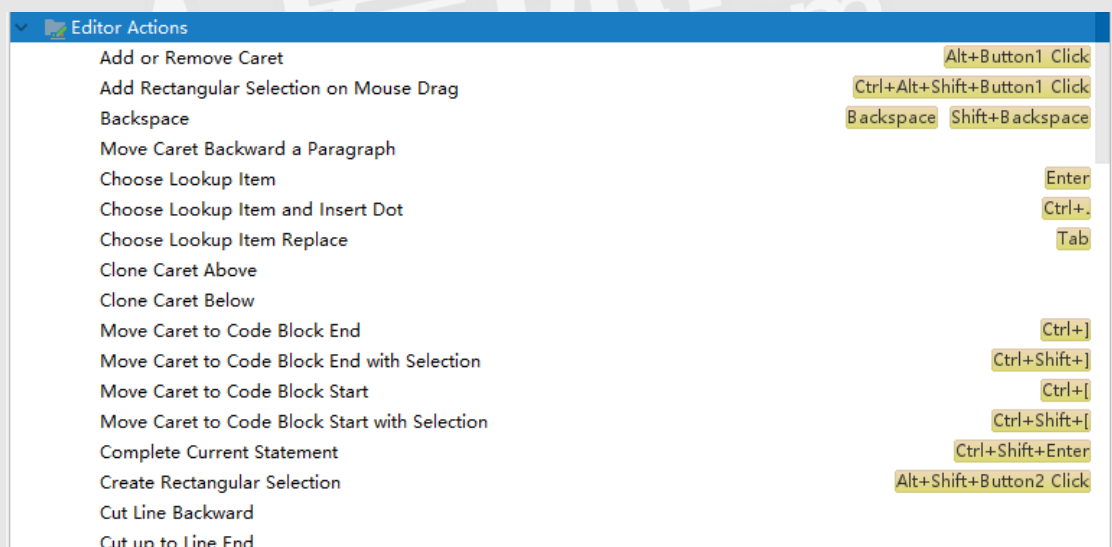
Editor Actions

Add or Remove Caret Alt+Button1 Click

Add Rectangular Selection on Mouse Drag Ctrl+Alt+Shift+Button1 Click

Backspace Backspace Shift+Backspace

Move Caret Backward a Paragraph

Choose Lookup Item Enter

Choose Lookup Item and Insert Dot Ctrl+.

Choose Lookup Item Replace Tab

Clone Caret Above

Clone Caret Below

Move Caret to Code Block End Ctrl+]

Move Caret to Code Block End with Selection Ctrl+Shift+]

Move Caret to Code Block Start Ctrl+[

Move Caret to Code Block Start with Selection Ctrl+Shift+[

Complete Current Statement Ctrl+Shift+Enter

Create Rectangular Selection Alt+Shift+Button2 Click

Cut Line Backward

Cut up to Line End